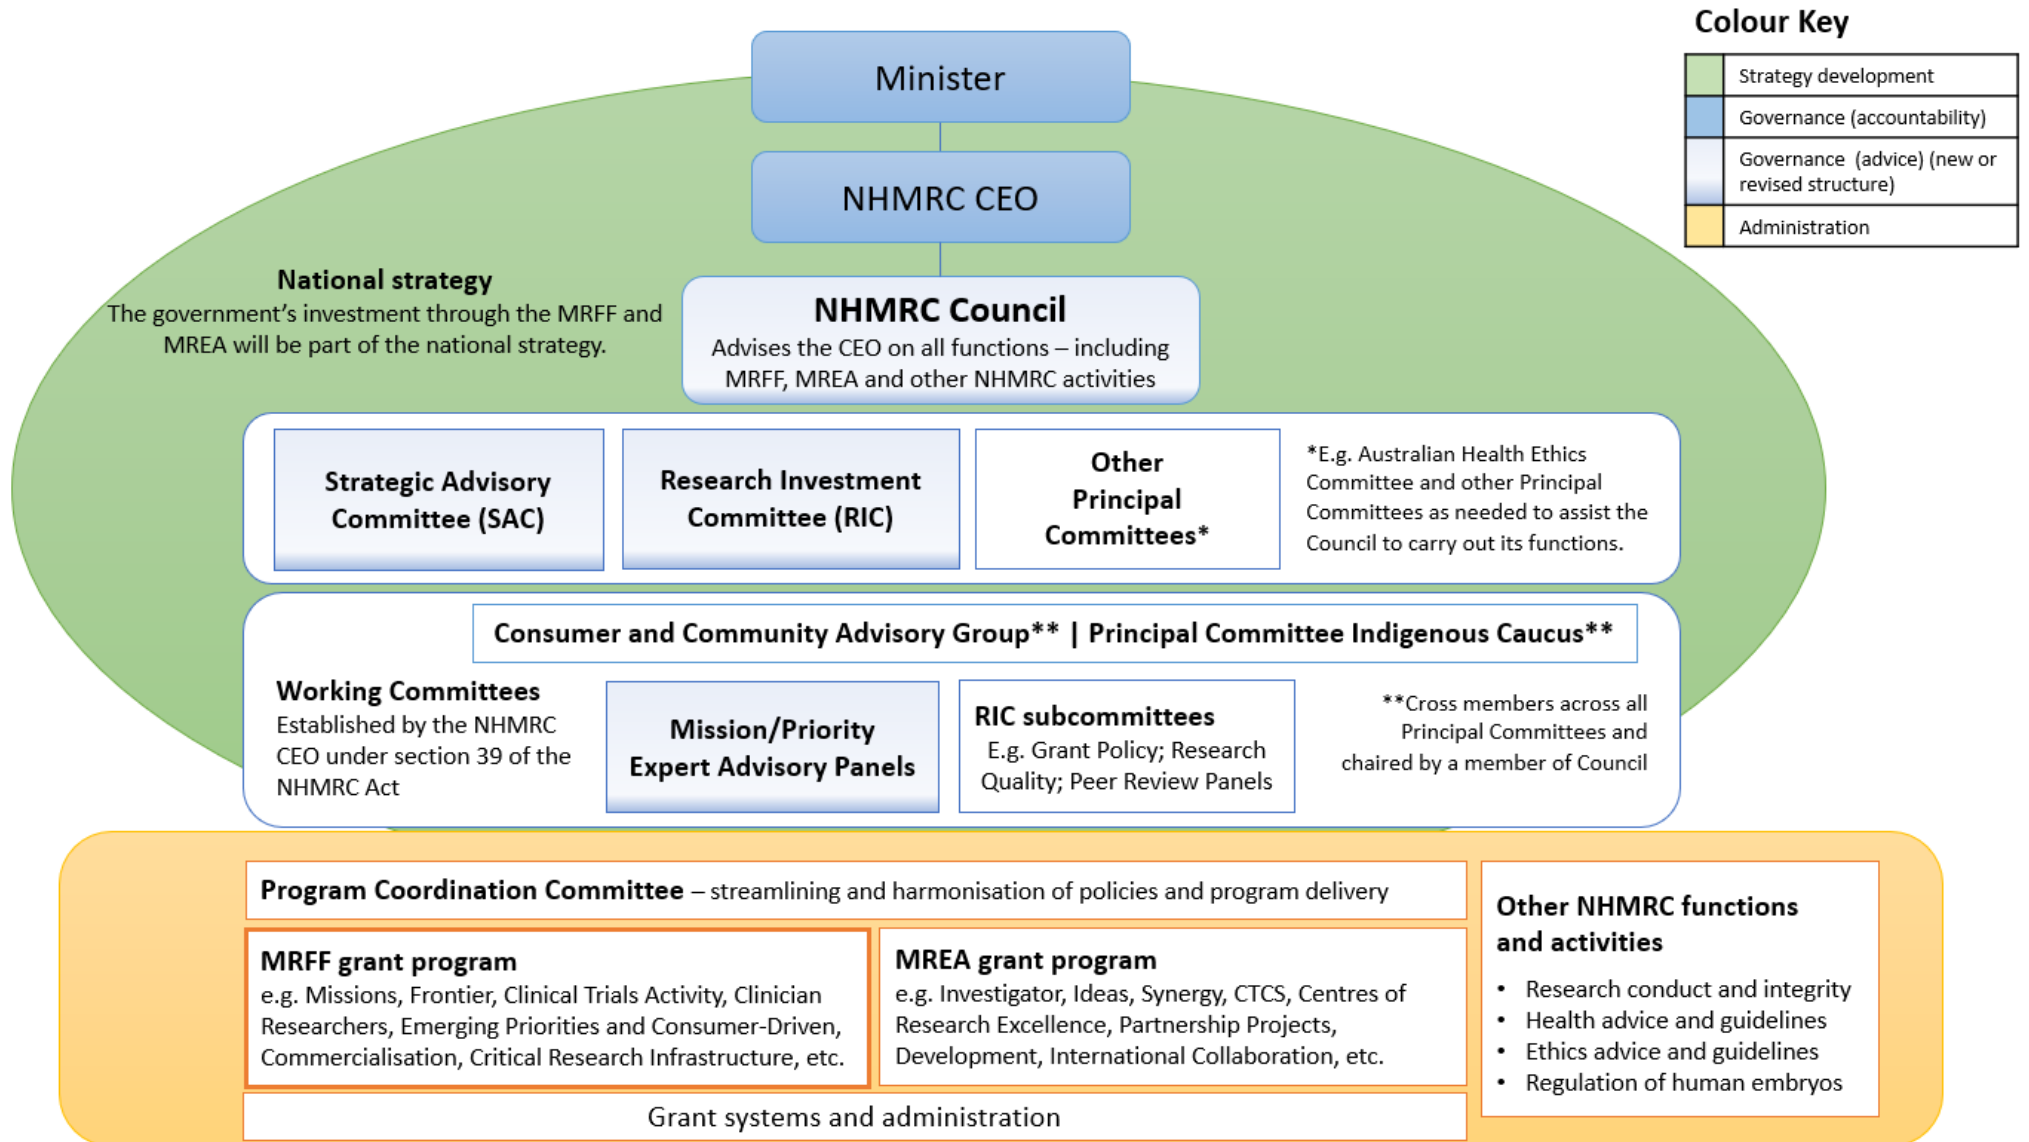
Colour Key

| | |
|---|---|
| | Strategy development |
| | Governance (accountability) |
| | Governance (advice) (new or revised structure) |
| | Administration |

Minister

NHMRC CEO

National strategy
The government's investment through the MRFF and MREA will be part of the national strategy.

NHMRC Council
Advises the CEO on all functions – including MRFF, MREA and other NHMRC activities

Strategic Advisory Committee (SAC)

Research Investment Committee (RIC)

Other Principal Committees*

*E.g. Australian Health Ethics Committee and other Principal Committees as needed to assist the Council to carry out its functions.

Consumer and Community Advisory Group** | Principal Committee Indigenous Caucus**

Working Committees
Established by the NHMRC CEO under section 39 of the NHMRC Act

Mission/Priority Expert Advisory Panels

RIC subcommittees
E.g. Grant Policy; Research Quality; Peer Review Panels

**Cross members across all Principal Committees and chaired by a member of Council

Program Coordination Committee – streamlining and harmonisation of policies and program delivery

MRFF grant program
e.g. Missions, Frontier, Clinical Trials Activity, Clinician Researchers, Emerging Priorities and Consumer-Driven, Commercialisation, Critical Research Infrastructure, etc.

MREA grant program
e.g. Investigator, Ideas, Synergy, CTCS, Centres of Research Excellence, Partnership Projects, Development, International Collaboration, etc.

Other NHMRC functions and activities
• Research conduct and integrity
• Health advice and guidelines
• Ethics advice and guidelines
• Regulation of human embryos

Grant systems and administration